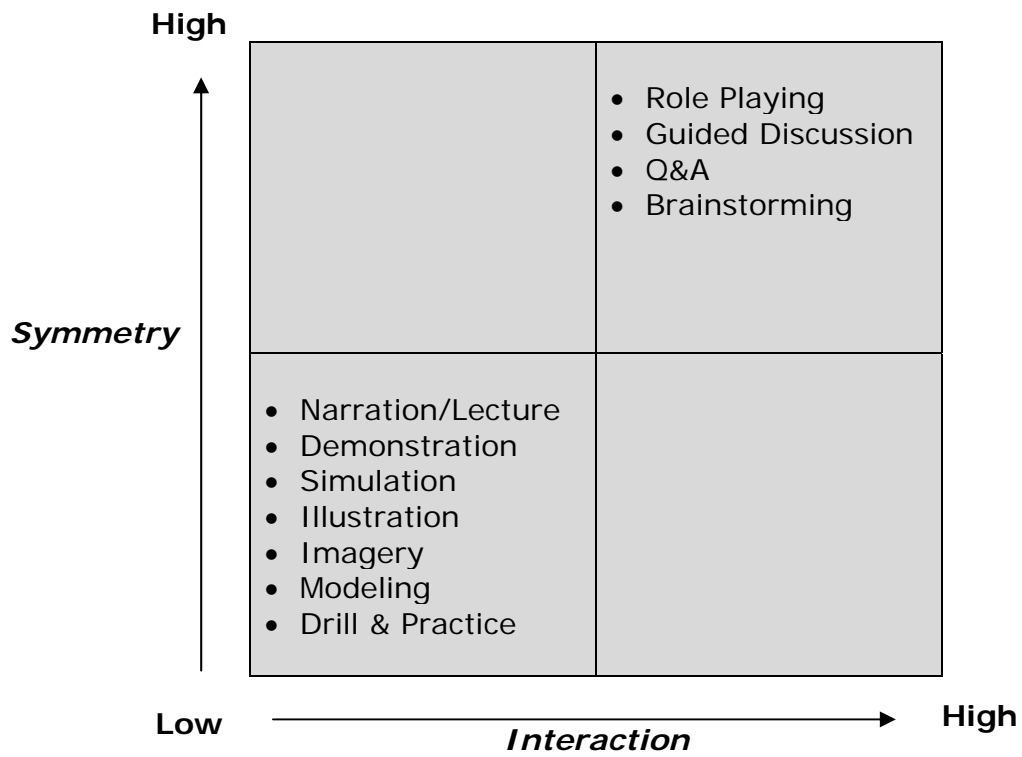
High

Symmetry

- Role Playing
- Guided Discussion
- Q&A
- Brainstorming

- Narration/Lecture
- Demonstration
- Simulation
- Illustration
- Imagery
- Modeling
- Drill & Practice

Low

Interaction

High